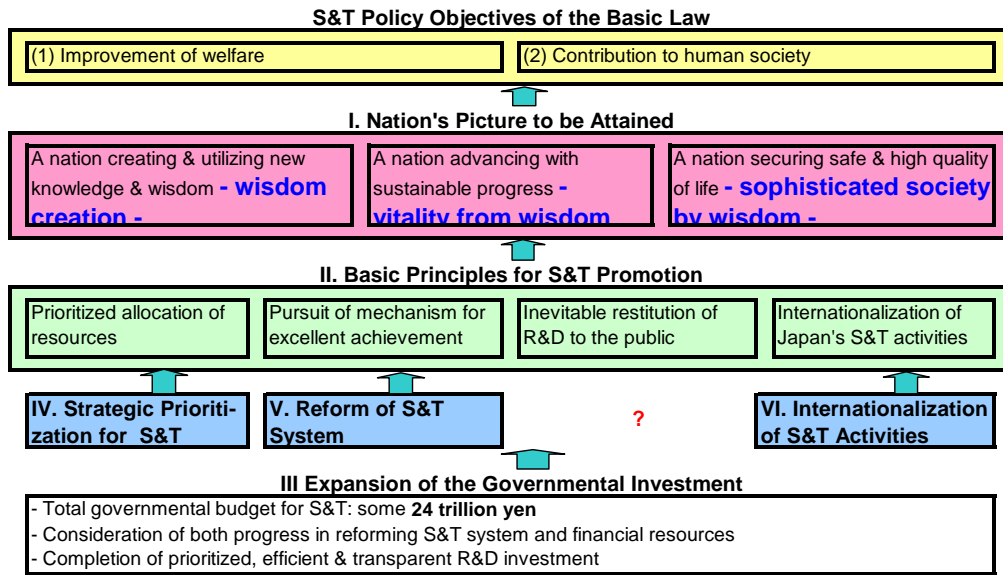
S&T Policy Objectives of the Basic Law

(1) Improvement of welfare

(2) Contribution to human society

I. Nation's Picture to be Attained

A nation creating & utilizing new knowledge & wisdom - wisdom creation -

A nation advancing with sustainable progress - vitality from wisdom

A nation securing safe & high quality of life - sophisticated society by wisdom -

II. Basic Principles for S&T Promotion

Prioritized allocation of resources

Pursuit of mechanism for excellent achievement

Inevitable restitution of R&D to the public

Internationalization of Japan's S&T activities

IV. Strategic Prioritization for S&T

V. Reform of S&T System

?

VI. Internationalization of S&T Activities

III Expansion of the Governmental Investment

- Total governmental budget for S&T: some 24 trillion yen
- Consideration of both progress in reforming S&T system and financial resources
- Completion of prioritized, efficient & transparent R&D investment